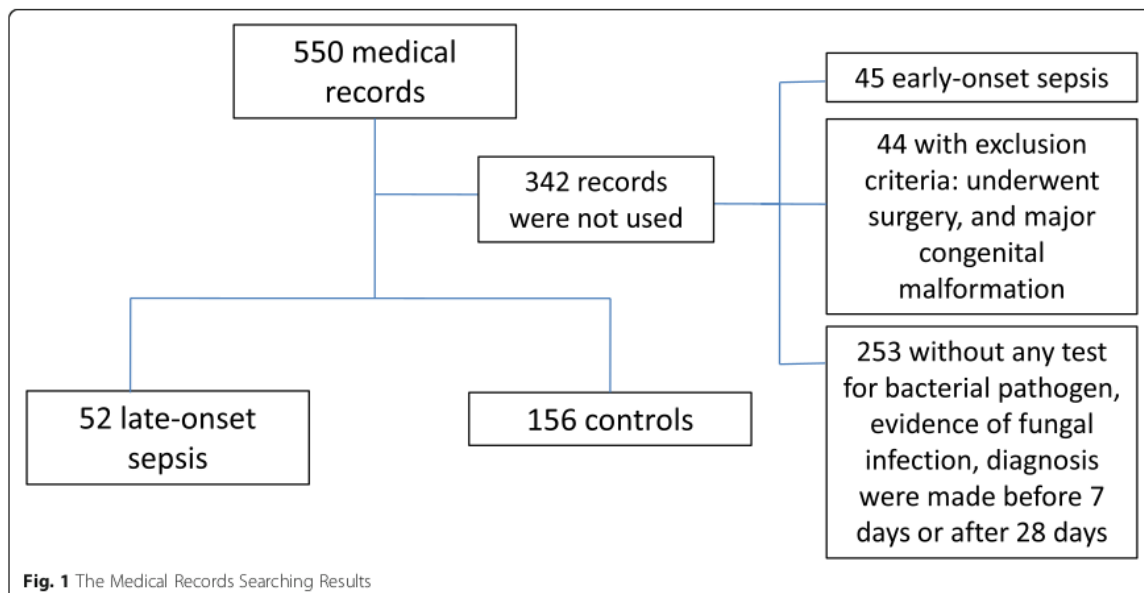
550 medical records

342 records were not used

45 early-onset sepsis

44 with exclusion criteria: underwent surgery, and major congenital malformation

253 without any test for bacterial pathogen, evidence of fungal infection, diagnosis were made before 7 days or after 28 days

52 late-onset sepsis

156 controls

Fig. 1 The Medical Records Searching Results